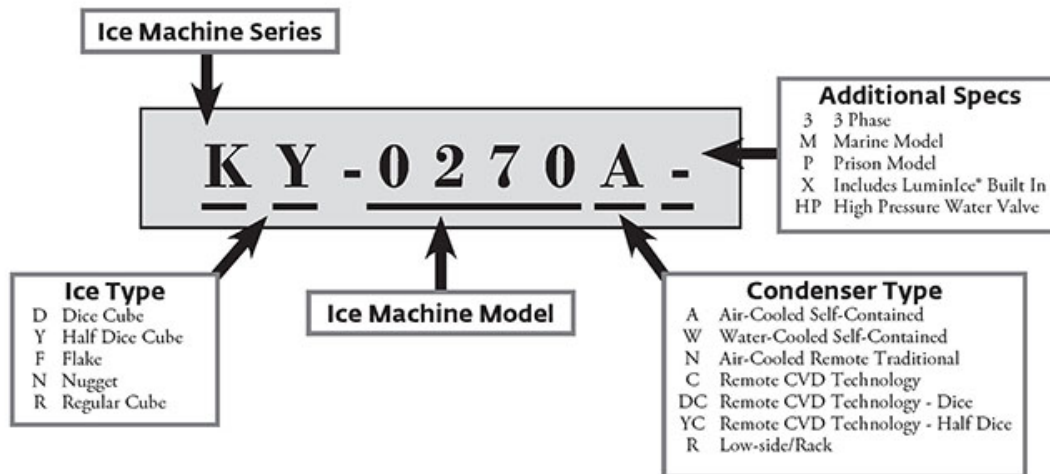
Ice Machine Series

K Y - 0 2 7 0 A -

Additional Specs
3 3 Phase
M Marine Model
P Prison Model
X Includes LuminIce® Built In
HP High Pressure Water Valve

Ice Type
D Dice Cube
Y Half Dice Cube
F Flake
N Nugget
R Regular Cube

Ice Machine Model

Condenser Type
A Air-Cooled Self-Contained
W Water-Cooled Self-Contained
N Air-Cooled Remote Traditional
C Remote CVD Technology
DC Remote CVD Technology - Dice
YC Remote CVD Technology - Half Dice
R Low-side/Rack